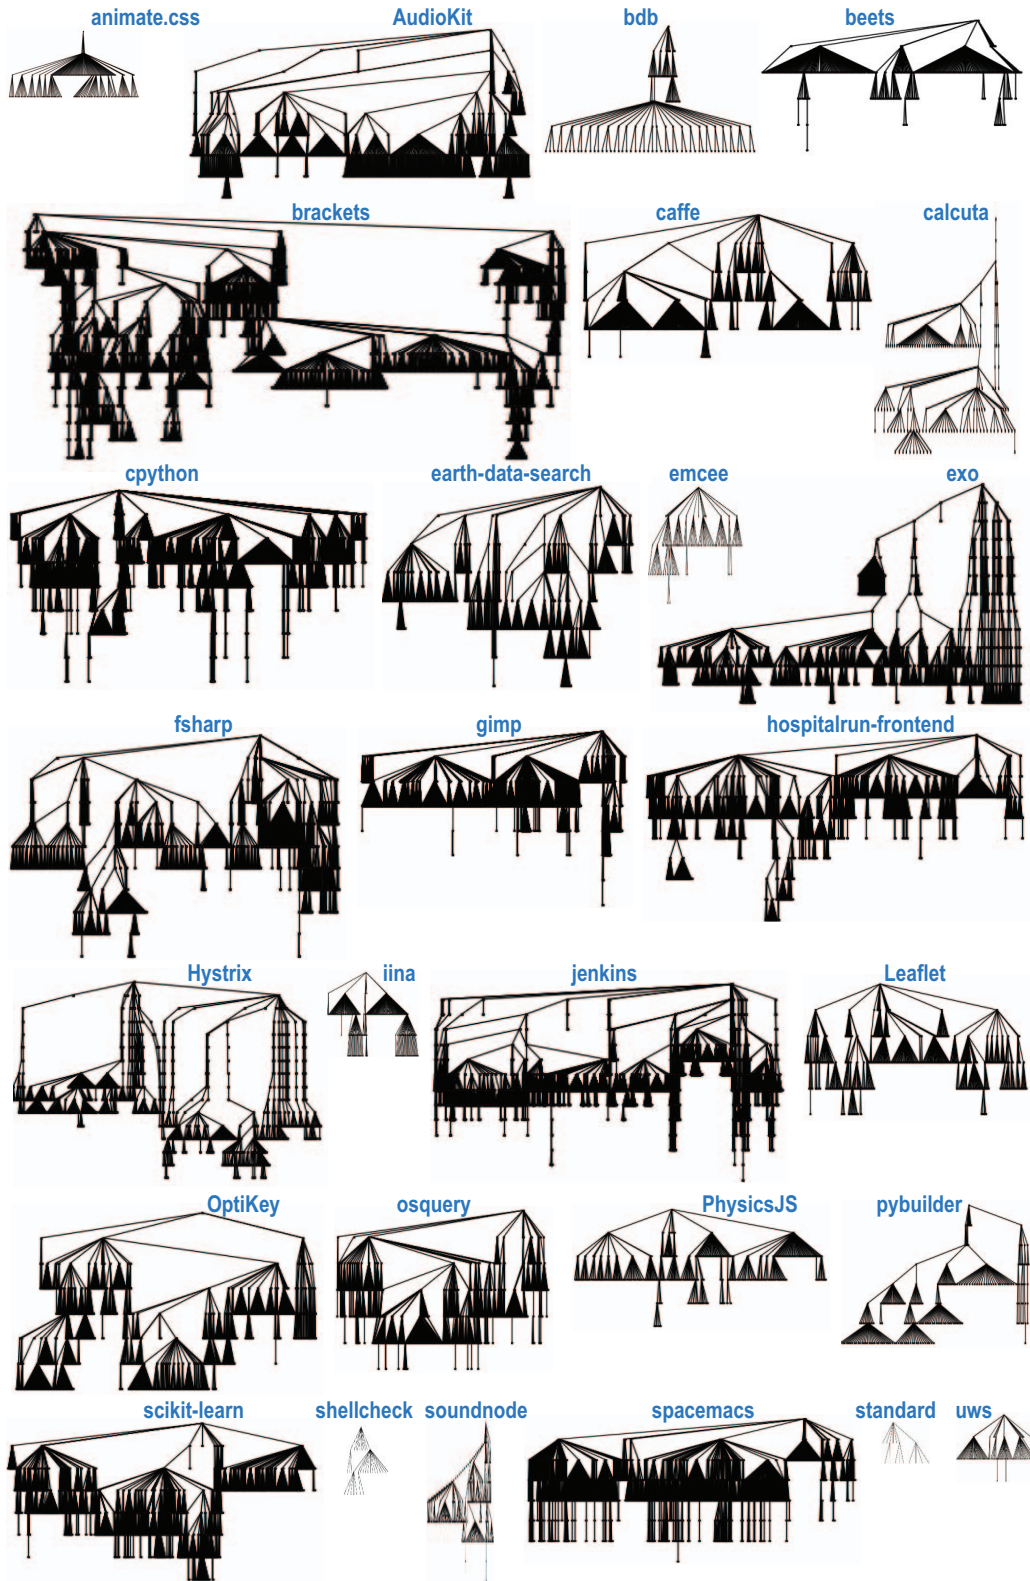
animate.css AudioKit bdb beets

brackets caffe calcuta

cpython earth-data-search emcee exo

fsharp gimp hospitalrun-frontend

Hystrix iina jenkins Leaflet

OptiKey osquery PhysicsJS pybuilder

scikit-learn shellcheck soundnode spacemacs standard uws